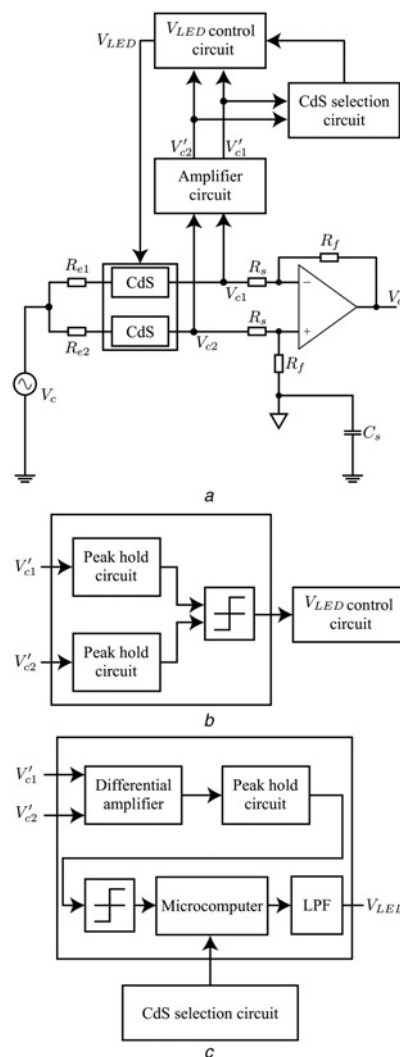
$V_{LED}$
$V_{LED}$ control circuit
CdS selection circuit
$V'_{c2}$ $V'_{c1}$
Amplifier circuit
$R_f$
$R_{e1}$
CdS
$R_s$
$V_{c1}$
$-$
$V_o$
CdS
$R_s$
$+$
$R_{e2}$
$V_{c2}$
$R_f$
$V_c$
$C_s$
a

$V'_{c1}$
Peak hold circuit
$V_{LED}$ control circuit
$V'_{c2}$
Peak hold circuit
b

$V'_{c1}$
$V'_{c2}$
Differential amplifier
Peak hold circuit
Microcomputer
LPF
$V_{LED}$
CdS selection circuit
c